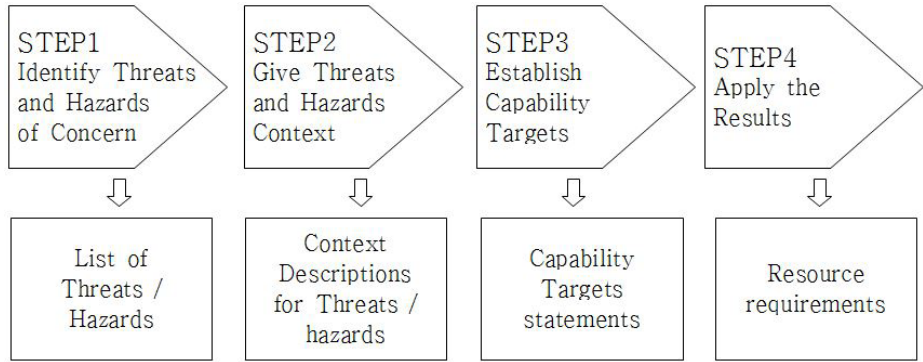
STEP1
Identify Threats and Hazards of Concern

STEP2
Give Threats and Hazards Context

STEP3
Establish Capability Targets

STEP4
Apply the Results

List of Threats / Hazards

Context Descriptions for Threats / hazards

Capability Targets statements

Resource requirements